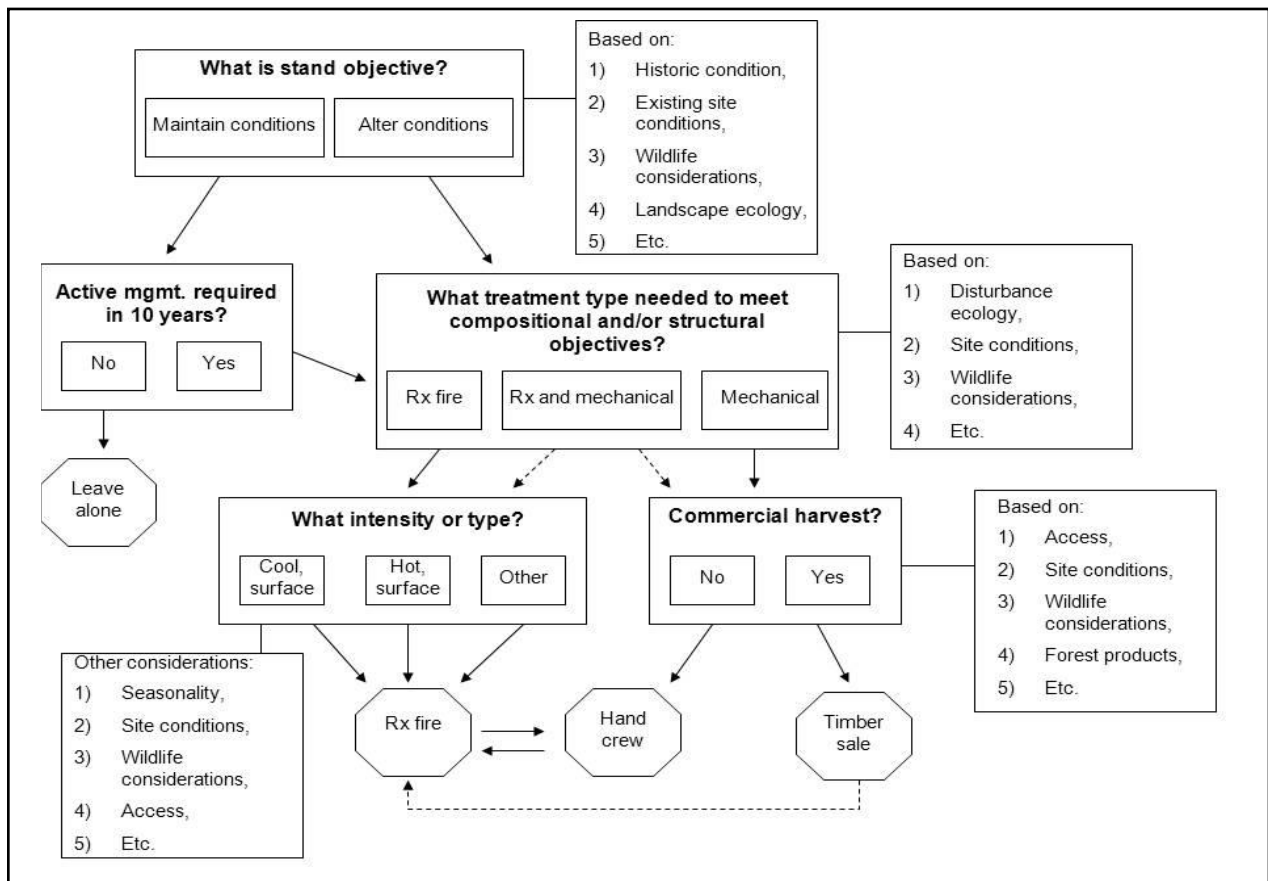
What is stand objective?

Maintain conditions

Alter conditions

Based on:
1) Historic condition,
2) Existing site conditions,
3) Wildlife considerations,
4) Landscape ecology,
5) Etc.

Active mgmt. required in 10 years?

No

Yes

Leave alone

What treatment type needed to meet compositional and/or structural objectives?

Rx fire

Rx and mechanical

Mechanical

Based on:
1) Disturbance ecology,
2) Site conditions,
3) Wildlife considerations,
4) Etc.

What intensity or type?

Cool, surface

Hot, surface

Other

Commercial harvest?

No

Yes

Based on:
1) Access,
2) Site conditions,
3) Wildlife considerations,
4) Forest products,
5) Etc.

Other considerations:
1) Seasonality,
2) Site conditions,
3) Wildlife considerations,
4) Access,
5) Etc.

Rx fire

Hand crew

Timber sale